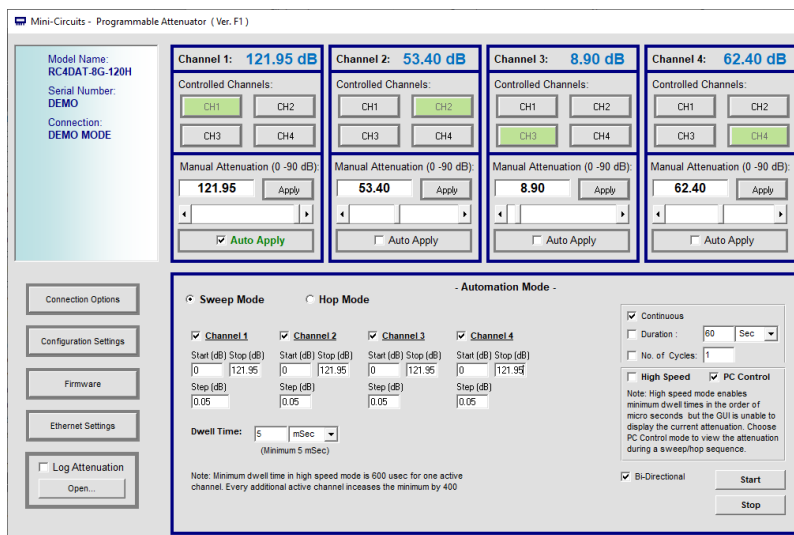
Mini-Circuits - Programmable Attenuator ( Ver. F1 )

Model Name:
RC4DAT-8G-120H
Serial Number:
DEMO
Connection:
DEMO MODE

Channel 1: 121.95 dB
Controlled Channels:
CH1 CH2
CH3 CH4
Manual Attenuation (0 -90 dB):
121.95 Apply
☑ Auto Apply

Channel 2: 53.40 dB
Controlled Channels:
CH1 CH2
CH3 CH4
Manual Attenuation (0 -90 dB):
53.40 Apply
☐ Auto Apply

Channel 3: 8.90 dB
Controlled Channels:
CH1 CH2
CH3 CH4
Manual Attenuation (0 -90 dB):
8.90 Apply
☐ Auto Apply

Channel 4: 62.40 dB
Controlled Channels:
CH1 CH2
CH3 CH4
Manual Attenuation (0 -90 dB):
62.40 Apply
☐ Auto Apply

Connection Options
Configuration Settings
Firmware
Ethernet Settings
☐ Log Attenuation
Open...

- Automation Mode -
◉ Sweep Mode ○ Hop Mode

☑ Channel 1
Start (dB) Stop (dB)
0 121.95
Step (dB)
0.05

☑ Channel 2
Start (dB) Stop (dB)
0 121.95
Step (dB)
0.05

☑ Channel 3
Start (dB) Stop (dB)
0 121.95
Step (dB)
0.05

☑ Channel 4
Start (dB) Stop (dB)
0 121.95
Step (dB)
0.05

Dwell Time: 5 mSec
(Minimum 5 mSec)

Note: Minimum dwell time in high speed mode is 600 usec for one active channel. Every additional active channel inceases the minimum by 400

☑ Continuous
☐ Duration : 60 Sec
☐ No. of Cycles: 1

☐ High Speed ☑ PC Control
Note: High speed mode enables minimum dwell times in the order of micro seconds but the GUI is unable to display the current attenuation. Choose PC Control mode to view the attenuation during a sweep/hop sequence.

☑ Bi-Directional
Start
Stop